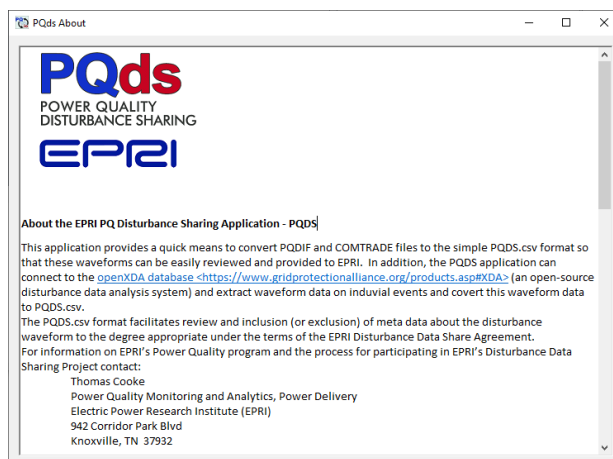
PQds About

PQds
POWER QUALITY
DISTURBANCE SHARING

EPRI

About the EPRI PQ Disturbance Sharing Application - PQDS

This application provides a quick means to convert PQDIF and COMTRADE files to the simple PQDS.csv format so that these waveforms can be easily reviewed and provided to EPRI. In addition, the PQDS application can connect to the openXDA database <https://www.gridprotectionalliance.org/products.asp#XDA> (an open-source disturbance data analysis system) and extract waveform data on induvial events and covert this waveform data to PQDS.csv.
The PQDS.csv format facilitates review and inclusion (or exclusion) of meta data about the disturbance waveform to the degree appropriate under the terms of the EPRI Disturbance Data Share Agreement.
For information on EPRI's Power Quality program and the process for participating in EPRI's Disturbance Data Sharing Project contact:
Thomas Cooke
Power Quality Monitoring and Analytics, Power Delivery
Electric Power Research Institute (EPRI)
942 Corridor Park Blvd
Knoxville, TN 37932